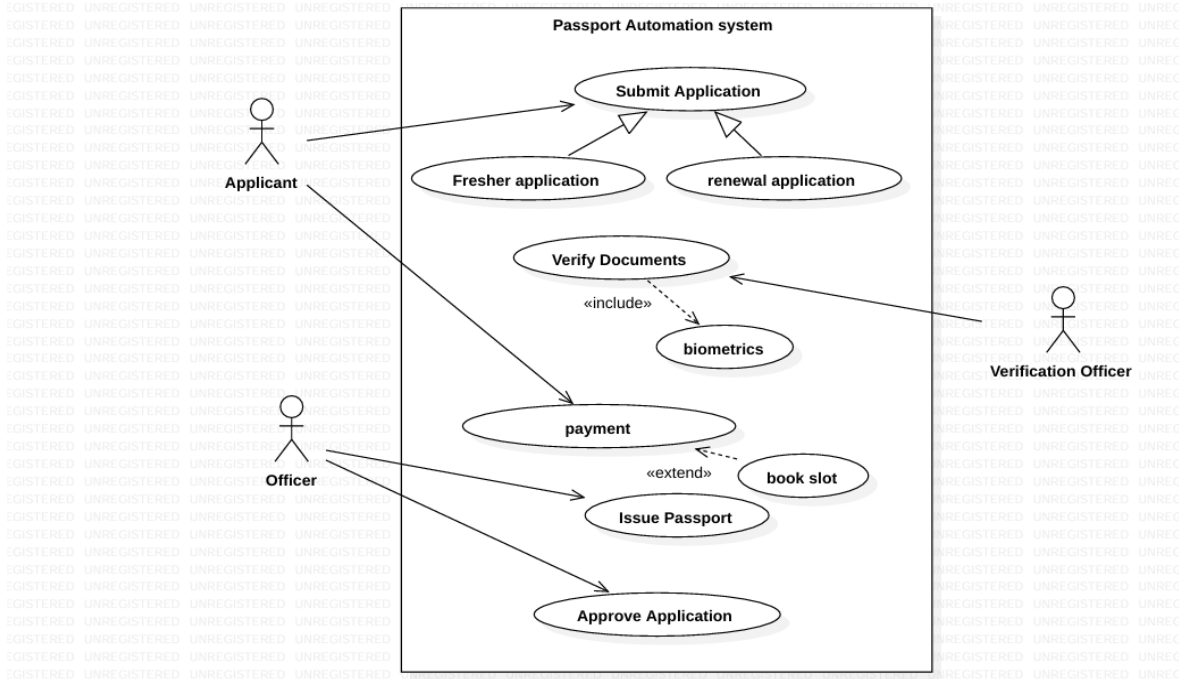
Passport Automation system

Submit Application

Applicant

Fresher application

renewal application

Verify Documents

«include»

biometrics

Verification Officer

payment

«extend»

book slot

Officer

Issue Passport

Approve Application

UNREGISTERED UNREGISTERED UNREGISTERED